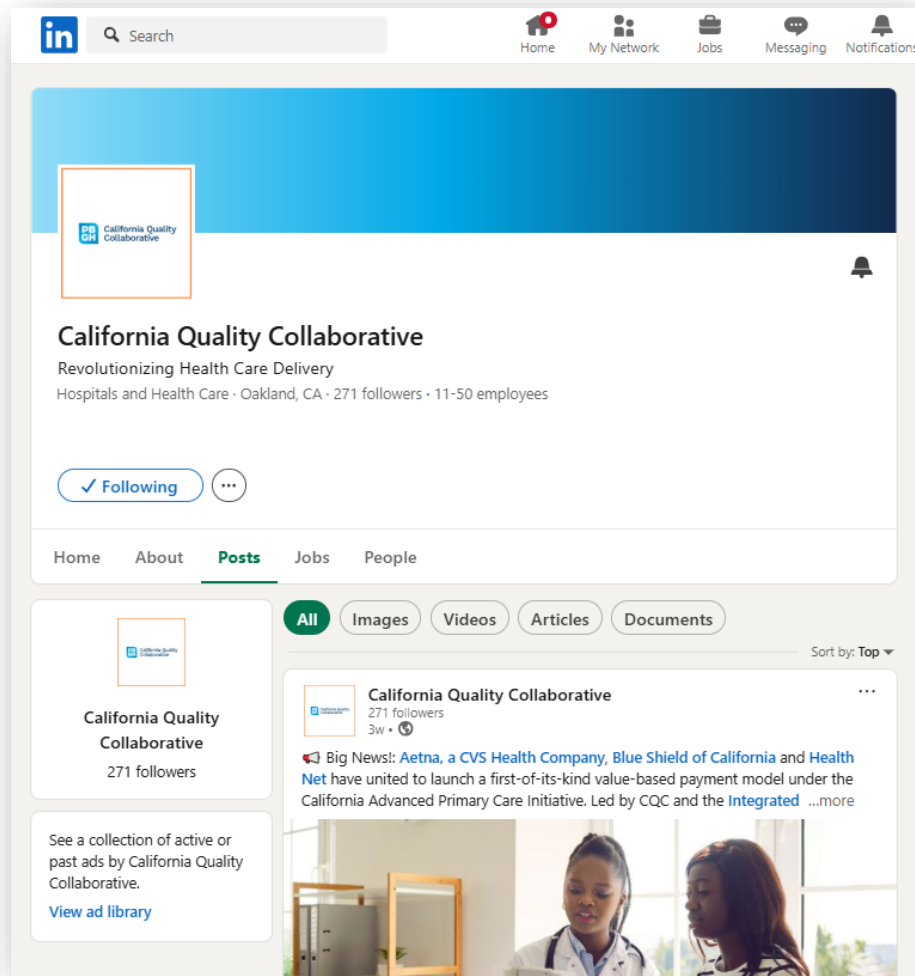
in Search

Home My Network Jobs Messaging Notifications

PB GH California Quality Collaborative

California Quality Collaborative

Revolutionizing Health Care Delivery

Hospitals and Health Care · Oakland, CA · 271 followers · 11-50 employees

✓ Following ···

Home About Posts Jobs People

California Quality Collaborative

California Quality Collaborative
271 followers

See a collection of active or past ads by California Quality Collaborative.

View ad library

All Images Videos Articles Documents

Sort by: Top

California Quality Collaborative
271 followers
3w •

Big News!: Aetna, a CVS Health Company, Blue Shield of California and Health Net have united to launch a first-of-its-kind value-based payment model under the California Advanced Primary Care Initiative. Led by CQC and the Integrated ...more